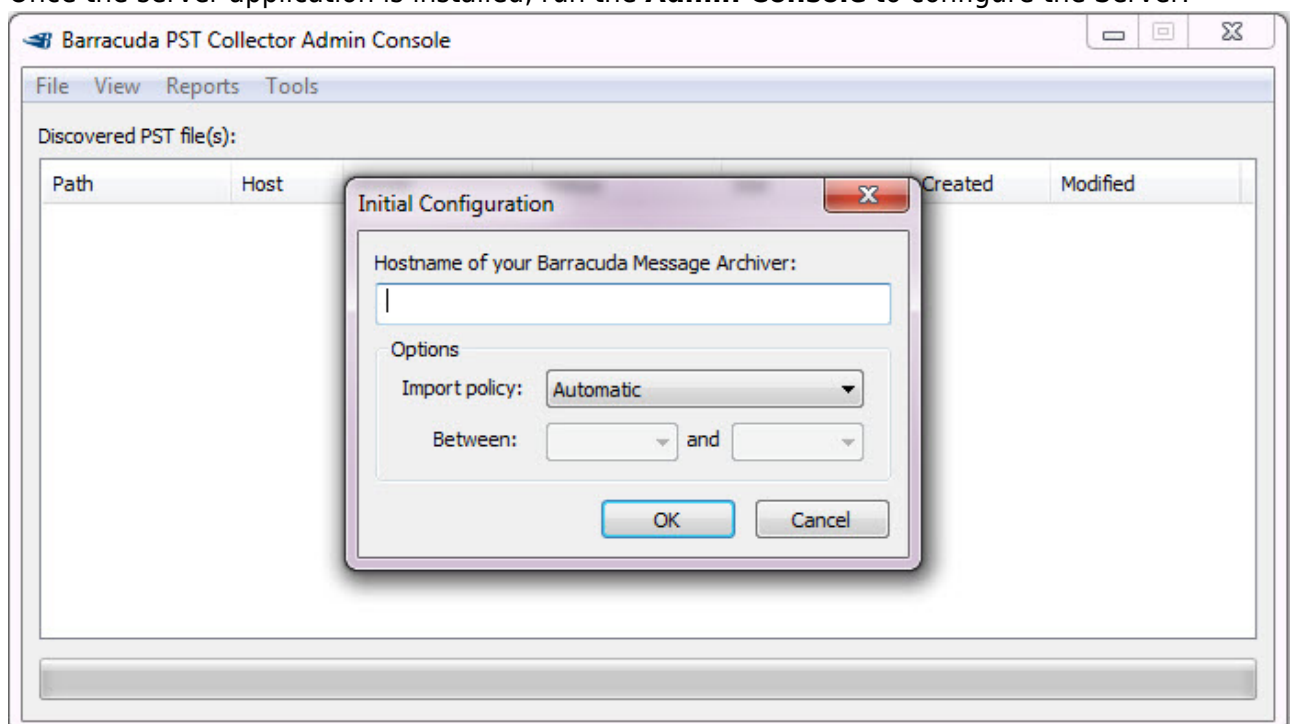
Once the server application is installed, run the Admin Console to configure the Server:

Barracuda PST Collector Admin Console

File View Reports Tools

Discovered PST file(s):

Path Host Created Modified

Initial Configuration

Hostname of your Barracuda Message Archiver:

Options

Import policy: Automatic

Between: and

OK Cancel